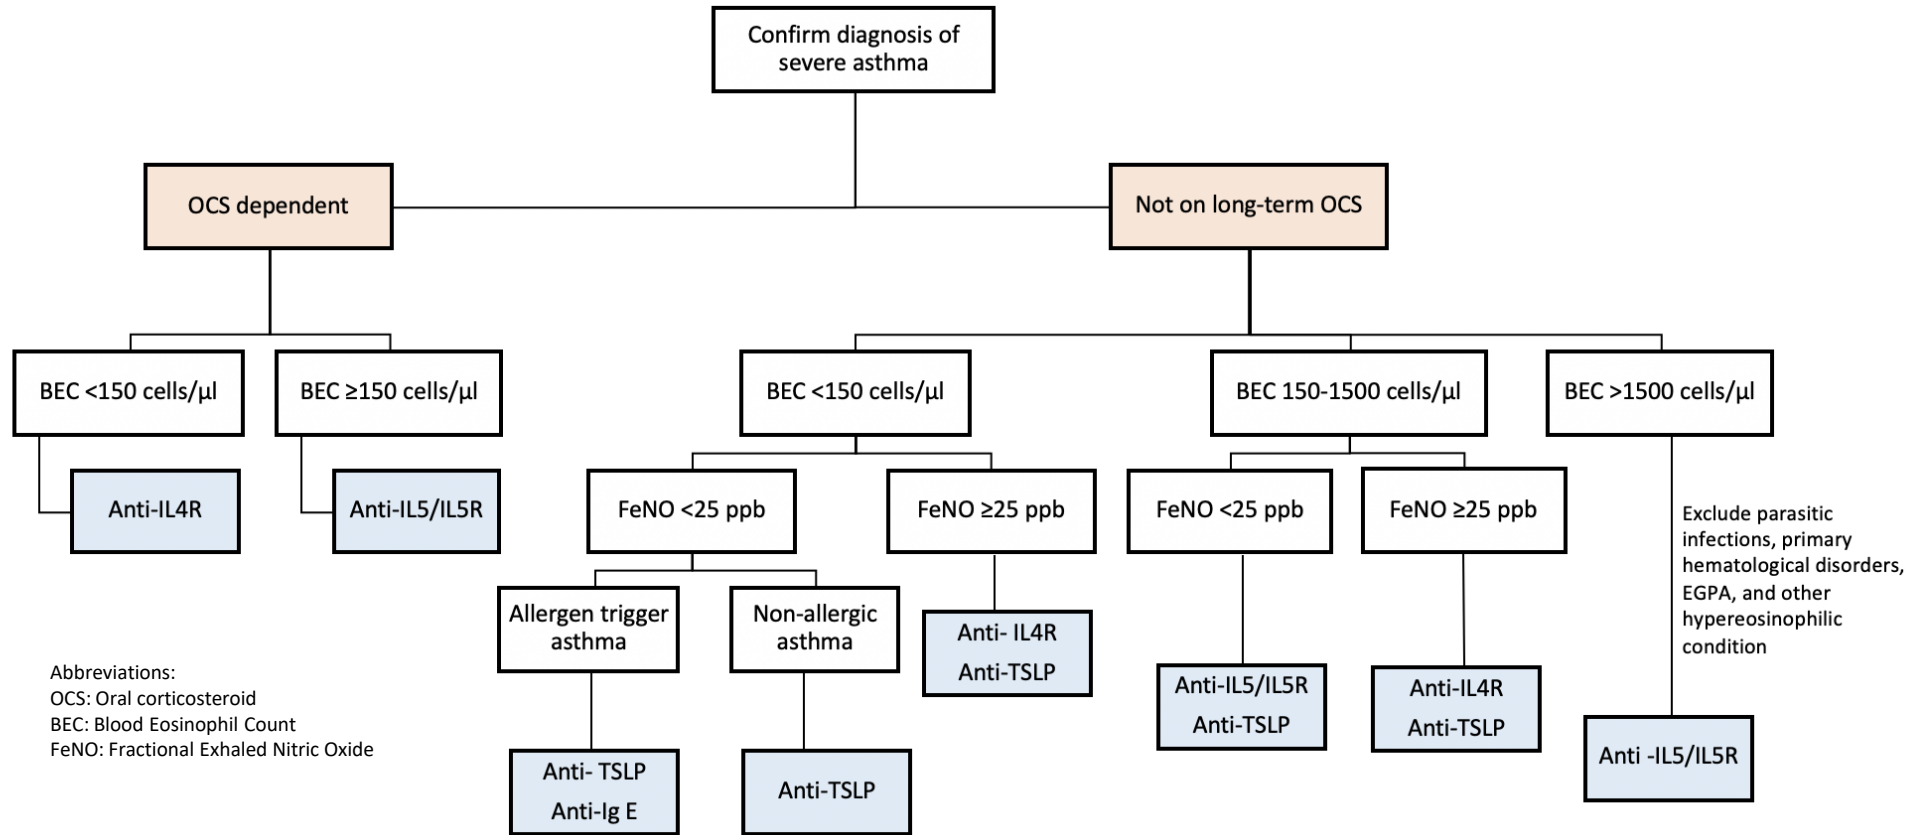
Confirm diagnosis of severe asthma

OCS dependent

Not on long-term OCS

BEC <150 cells/µl

BEC ≥150 cells/µl

Anti-IL4R

Anti-IL5/IL5R

BEC <150 cells/µl

BEC 150-1500 cells/µl

BEC >1500 cells/µl

FeNO <25 ppb

FeNO ≥25 ppb

FeNO <25 ppb

FeNO ≥25 ppb

Exclude parasitic infections, primary hematological disorders, EGPA, and other hypereosinophilic condition

Allergen trigger asthma

Non-allergic asthma

Anti- IL4R
Anti-TSLP

Anti-IL5/IL5R
Anti-TSLP

Anti-IL4R
Anti-TSLP

Anti -IL5/IL5R

Anti- TSLP
Anti-Ig E

Anti-TSLP

Abbreviations:
OCS: Oral corticosteroid
BEC: Blood Eosinophil Count
FeNO: Fractional Exhaled Nitric Oxide